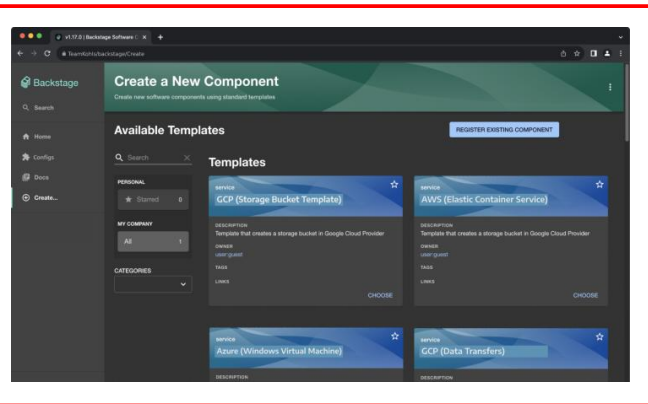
v1.17.0 | Backstage Software C ×

TeamXohls/backstage/Create

Backstage

Search

Home

Configs

Docs

Create...

Create a New Component

Create new software components using standard templates

Available Templates

REGISTER EXISTING COMPONENT

Search

PERSONAL

Starred 0

MY COMPANY

All 1

CATEGORIES

Templates

service

GCP (Storage Bucket Template)

DESCRIPTION

Template that creates a storage bucket in Google Cloud Provider

OWNER

user:guest

TAGS

LINKS

CHOOSE

service

AWS (Elastic Container Service)

DESCRIPTION

Template that creates a storage bucket in Google Cloud Provider

OWNER

user:guest

TAGS

LINKS

CHOOSE

service

Azure (Windows Virtual Machine)

DESCRIPTION

service

GCP (Data Transfers)

DESCRIPTION